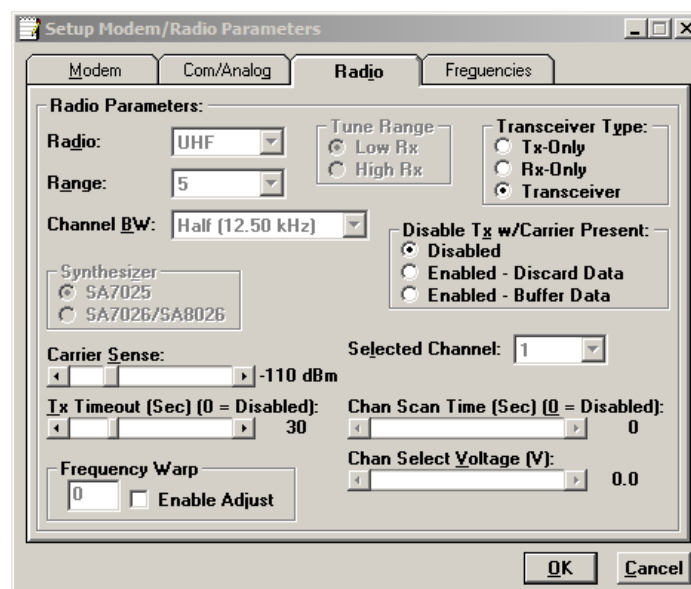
Setup Modem/Radio Parameters

Modem
Com/Analog
Radio
Frequencies

Radio Parameters:

Radio: UHF
Range: 5
Channel BW: Half (12.50 kHz)

Tune Range
Low Rx
High Rx

Transceiver Type:
Tx-Only
Rx-Only
Transceiver

Disable Tx w/Carrier Present:
Disabled
Enabled - Discard Data
Enabled - Buffer Data

Synthesizer
SA7025
SA7026/SA8026

Carrier Sense:
-110 dBm

Selected Channel: 1

Tx Timeout (Sec) (0 = Disabled):
30

Chan Scan Time (Sec) (0 = Disabled):
0

Frequency Warp
0
Enable Adjust

Chan Select Voltage (V):
0.0

OK
Cancel